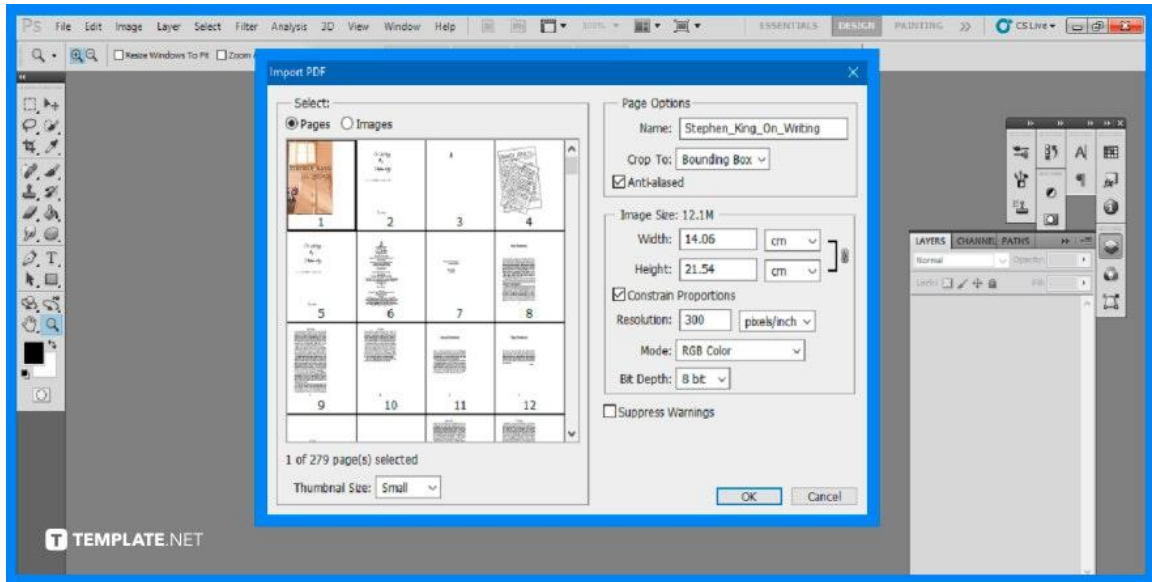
PS File Edit Image Layer Select Filter Analysis 3D View Window Help 100% ESSENTIALS DESIGN PAINTING >> CS Live

Resize Windows To Fit Zoom

Import PDF

Select:
Pages Images

1 2 3 4
5 6 7 8
9 10 11 12

1 of 279 page(s) selected

Thumbnail Size: Small

Page Options
Name: Stephen_King_On_Writing
Crop To: Bounding Box
Anti-aliased

Image Size: 12.1M
Width: 14.06 cm
Height: 21.54 cm
Constrain Proportions
Resolution: 300 pixels/inch
Mode: RGB Color
Bit Depth: 8 bit

Suppress Warnings

OK Cancel

LAYERS CHANNEL PATHS
Normal Opacity:
Lock: Fill:

TEMPLATE.NET